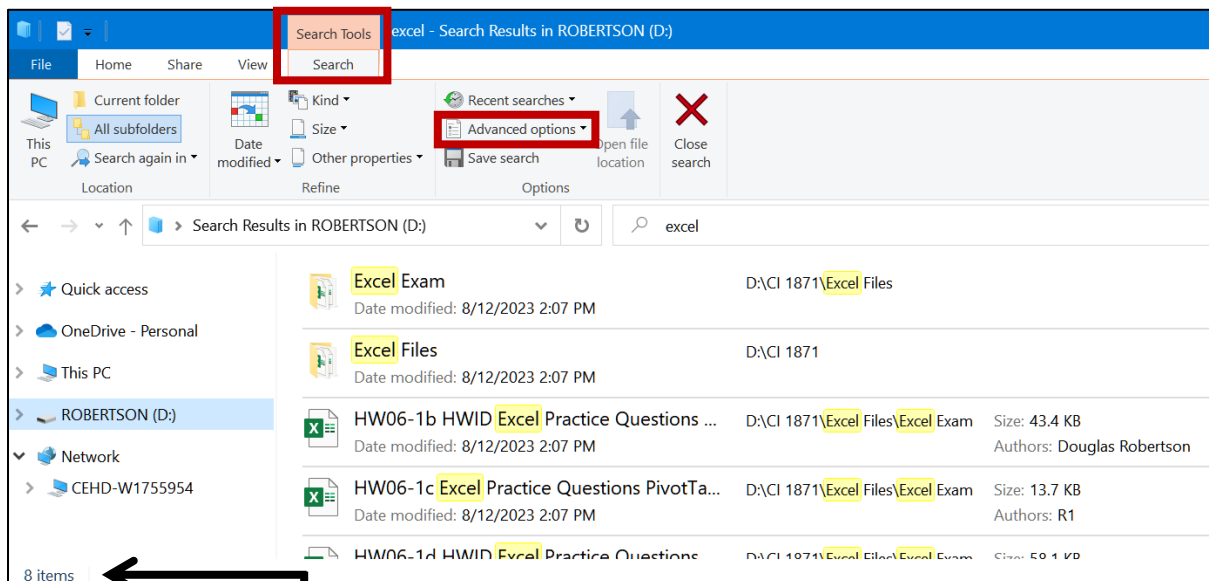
Search Tools

excel - Search Results in ROBERTSON (D:)

File Home Share View Search

This PC

Current folder

All subfolders

Search again in

Location

Date modified

Kind

Size

Other properties

Refine

Recent searches

Advanced options

Save search

Open file location

Close search

Options

Search Results in ROBERTSON (D:)

excel

Quick access

OneDrive - Personal

This PC

ROBERTSON (D:)

Network

CEHD-W1755954

Excel Exam
Date modified: 8/12/2023 2:07 PM
D:\CI 1871\Excel Files

Excel Files
Date modified: 8/12/2023 2:07 PM
D:\CI 1871

HW06-1b HWID Excel Practice Questions ...
Date modified: 8/12/2023 2:07 PM
D:\CI 1871\Excel Files\Excel Exam
Size: 43.4 KB
Authors: Douglas Robertson

HW06-1c Excel Practice Questions PivotTa...
Date modified: 8/12/2023 2:07 PM
D:\CI 1871\Excel Files\Excel Exam
Size: 13.7 KB
Authors: R1

HW06-1d HWID Excel Practice Questions
D:\CI 1871\Excel Files\Excel Exam
Size: 58.1 KB

8 items